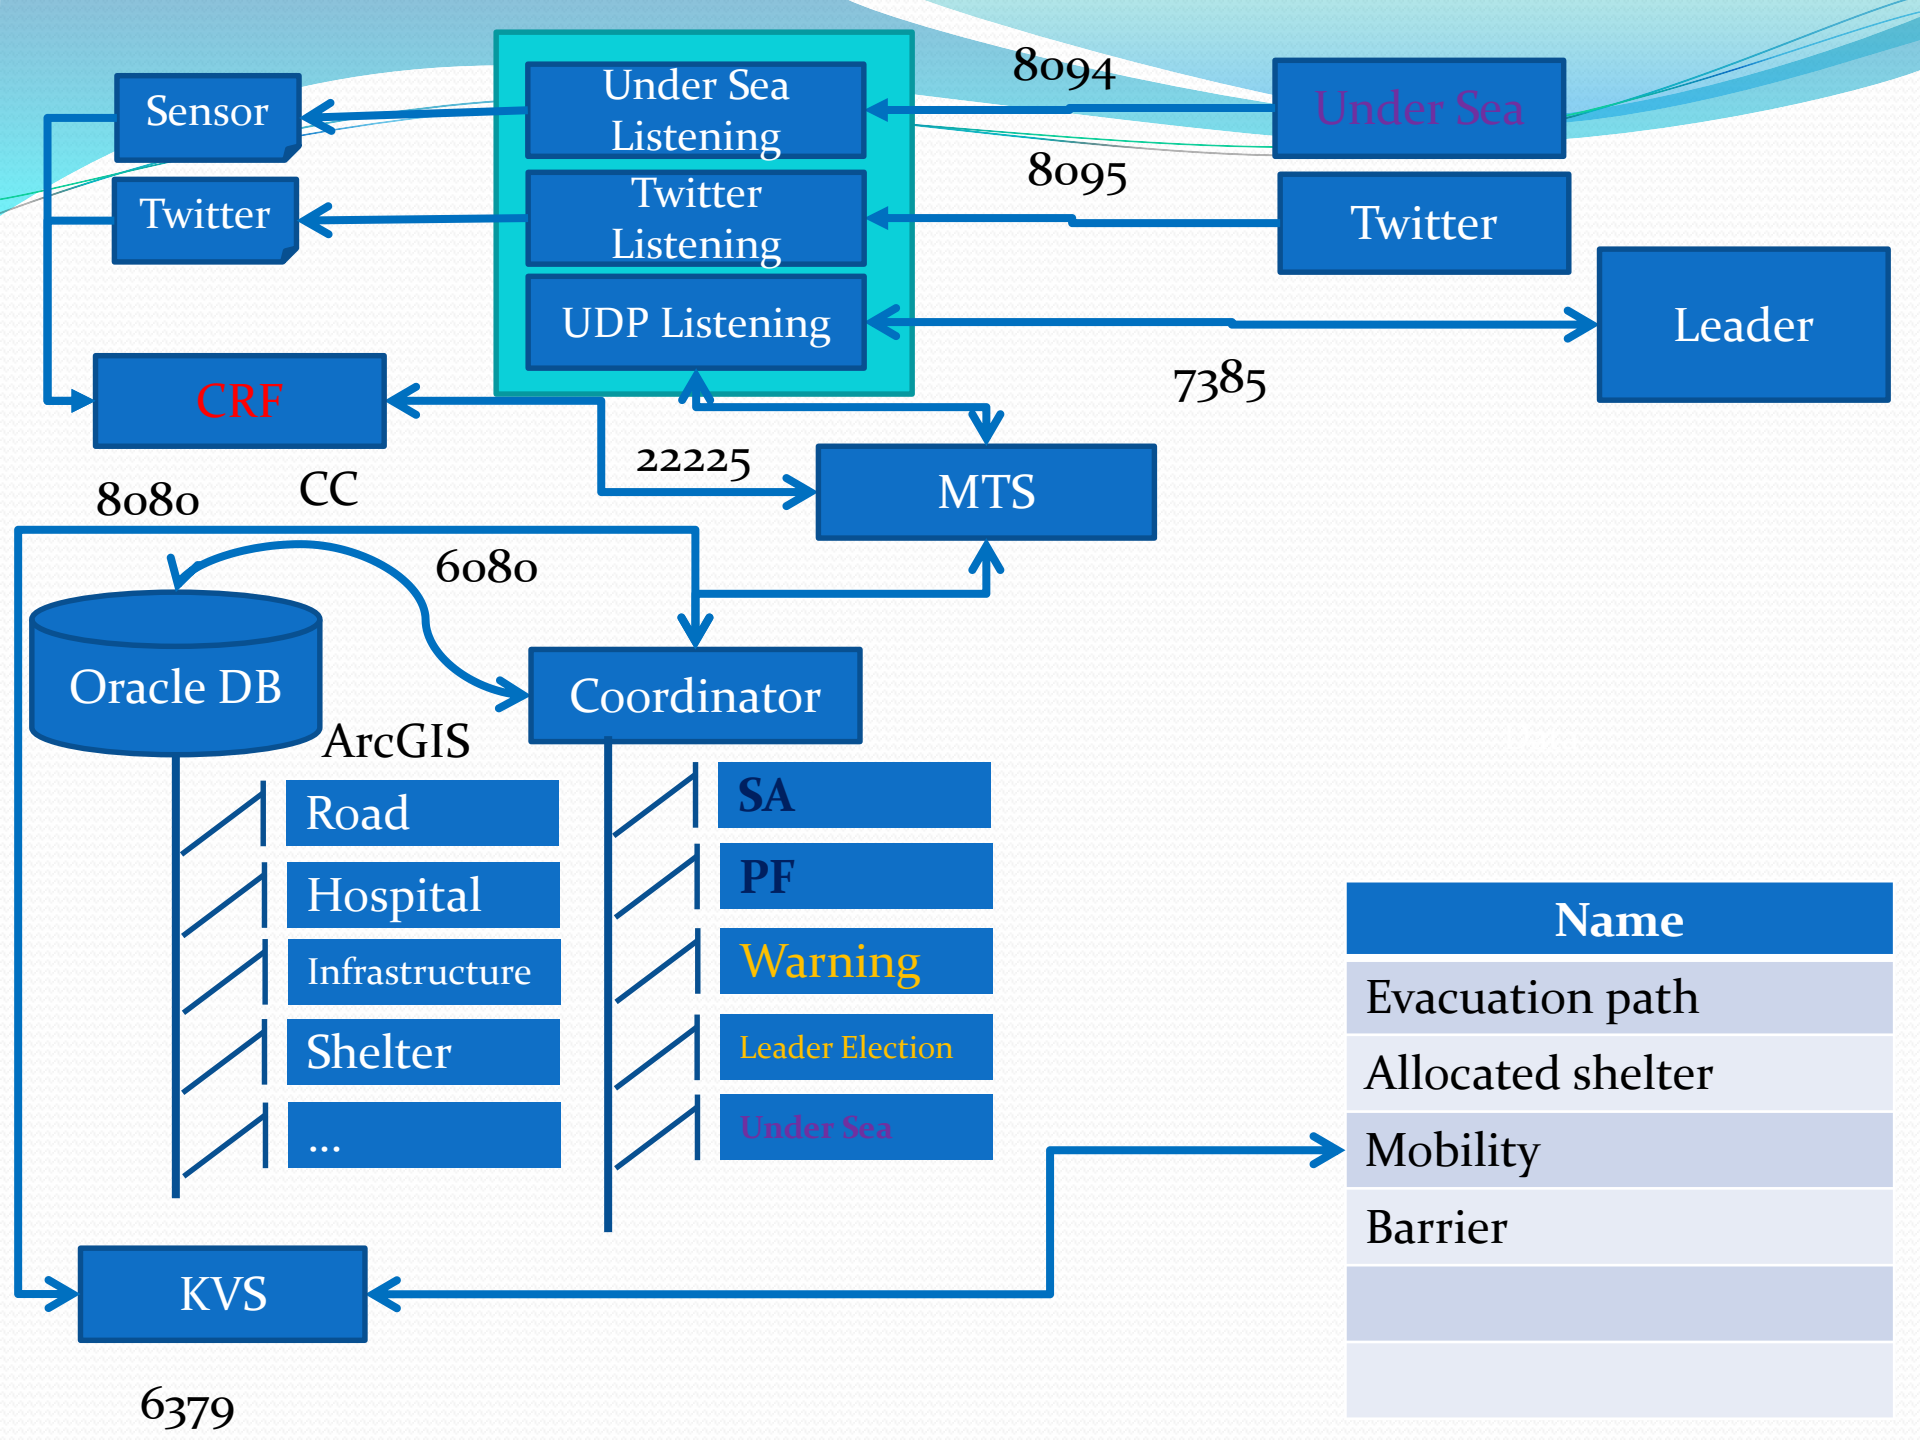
Under Sea Listening

Twitter Listening

UDP Listening

Sensor

Twitter

8094

Under Sea

8095

Twitter

Leader

7385

CRF

8080

CC

22225

MTS

6080

Oracle DB

ArcGIS

Coordinator

Road

Hospital

Infrastructure

Shelter

...

SA

PF

Warning

Leader Election

Under Sea

| Name |
|---|
| Evacuation path |
| Allocated shelter |
| Mobility |
| Barrier |
| |
| |

KVS

6379